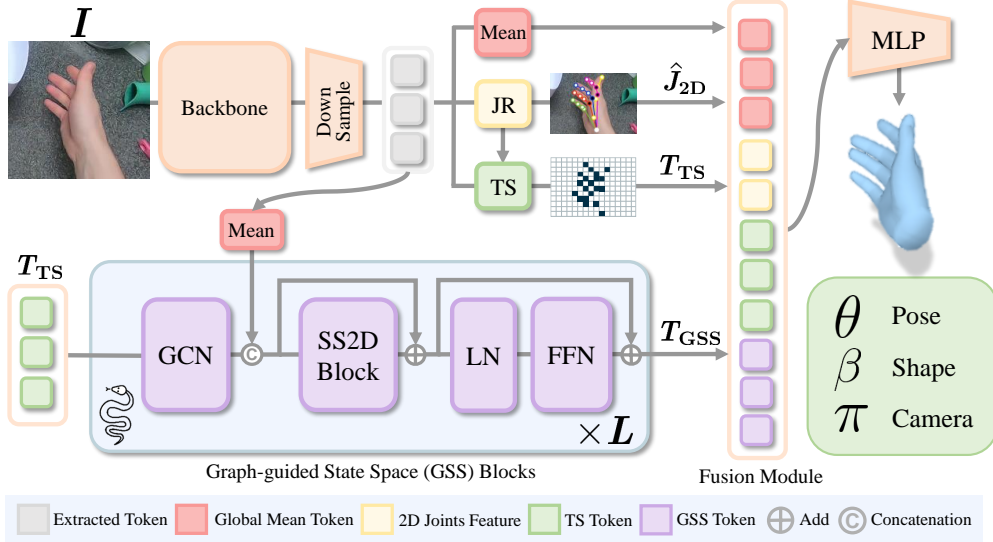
$\boldsymbol{I}$

Backbone

Down Sample

Mean

JR

TS

$\hat{J}_{2D}$

$T_{TS}$

MLP

Mean

$T_{TS}$

GCN

SS2D Block

LN

FFN

$T_{GSS}$

$\times \boldsymbol{L}$

Graph-guided State Space (GSS) Blocks

Fusion Module

$\theta$ Pose

$\beta$ Shape

$\pi$ Camera

Extracted Token Global Mean Token 2D Joints Feature TS Token GSS Token Add Concatenation